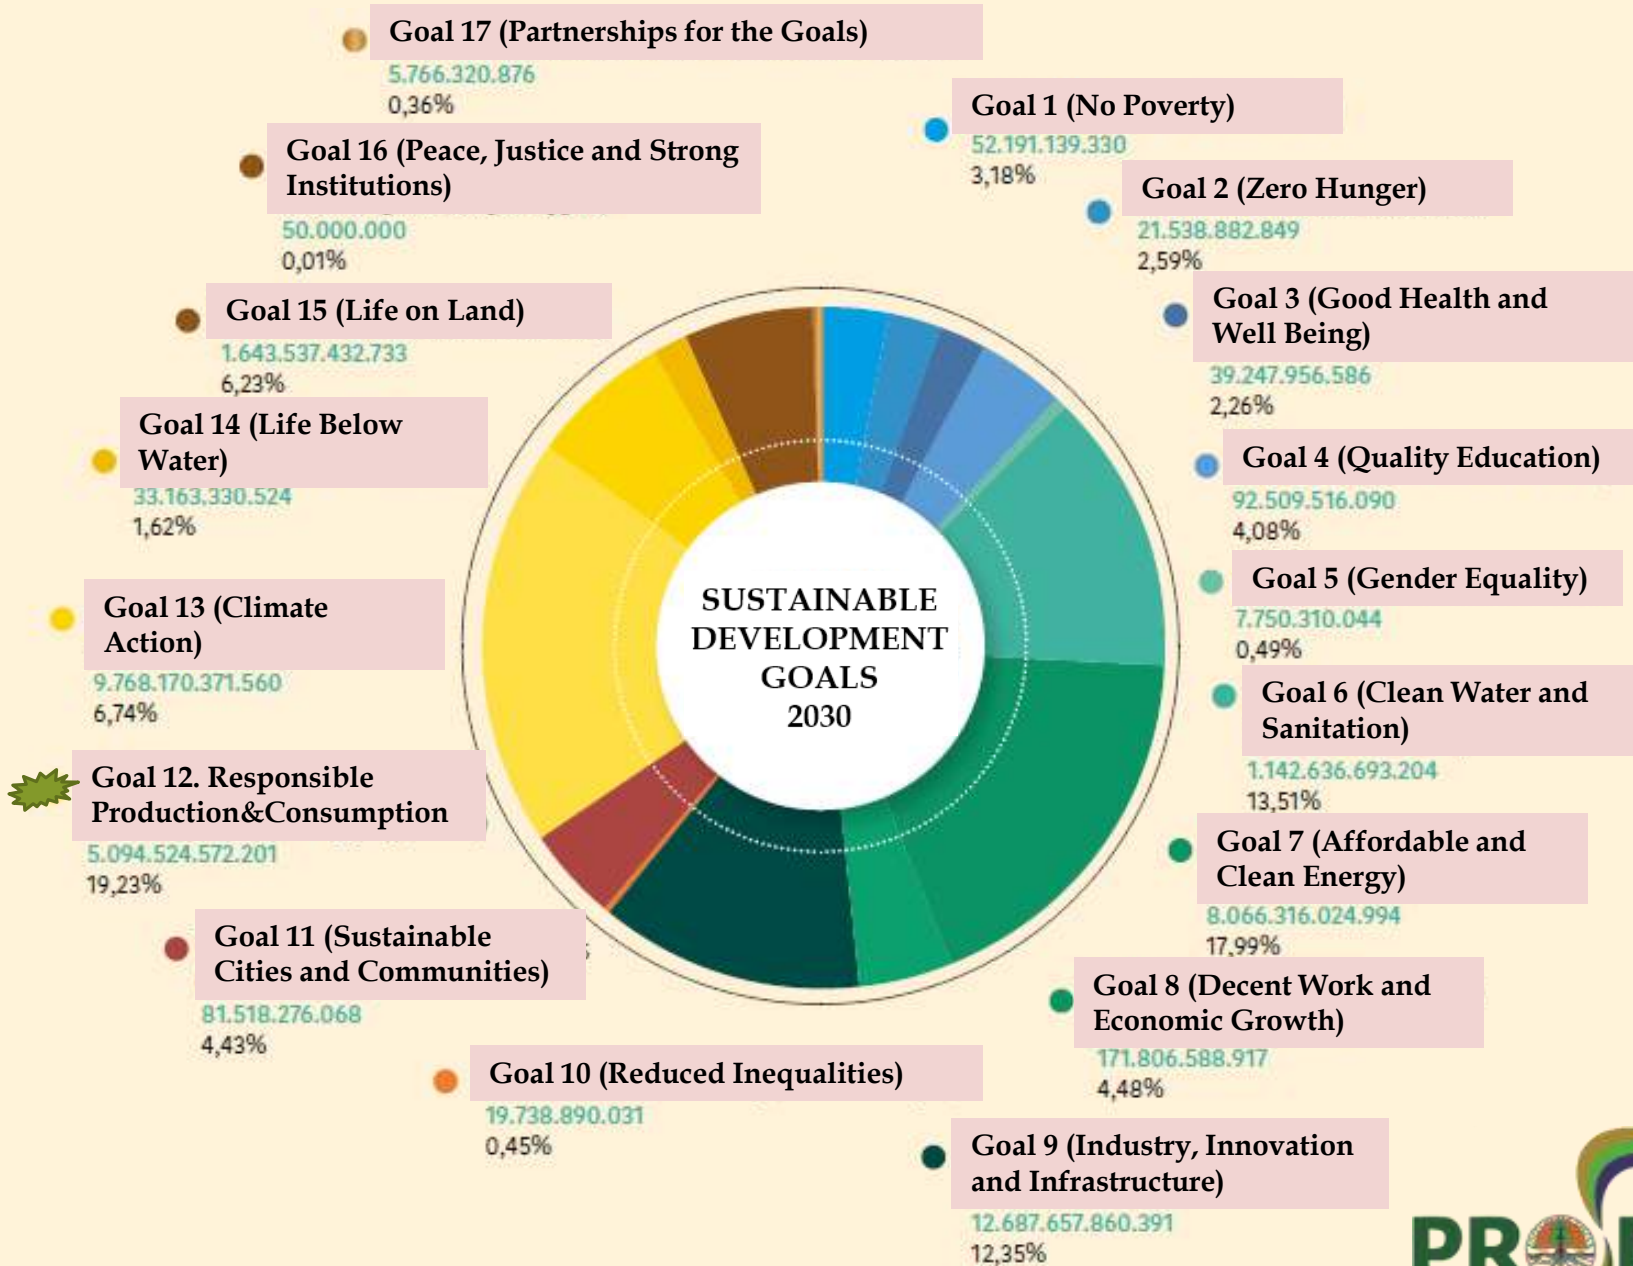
Goal 17 (Partnerships for the Goals)
5.766.320.876
0,36%

Goal 1 (No Poverty)
52.191.139.330
3,18%

Goal 16 (Peace, Justice and Strong Institutions)
50.000.000
0,01%

Goal 2 (Zero Hunger)
21.538.882.849
2,59%

Goal 15 (Life on Land)
1.643.537.432.733
6,23%

Goal 3 (Good Health and Well Being)
39.247.956.586
2,26%

Goal 14 (Life Below Water)
33.163.330.524
1,62%

Goal 4 (Quality Education)
92.509.516.090
4,08%

Goal 5 (Gender Equality)
7.750.310.044
0,49%

Goal 13 (Climate Action)
9.768.170.371.560
6,74%

SUSTAINABLE DEVELOPMENT GOALS 2030

Goal 6 (Clean Water and Sanitation)
1.142.636.693.204
13,51%

Goal 12. Responsible Production&Consumption
5.094.524.572.201
19,23%

Goal 7 (Affordable and Clean Energy)
8.066.316.024.994
17,99%

Goal 11 (Sustainable Cities and Communities)
81.518.276.068
4,43%

Goal 8 (Decent Work and Economic Growth)
171.806.588.917
4,48%

Goal 10 (Reduced Inequalities)
19.738.890.031
0,45%

Goal 9 (Industry, Innovation and Infrastructure)
12.687.657.860.391
12,35%

PR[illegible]